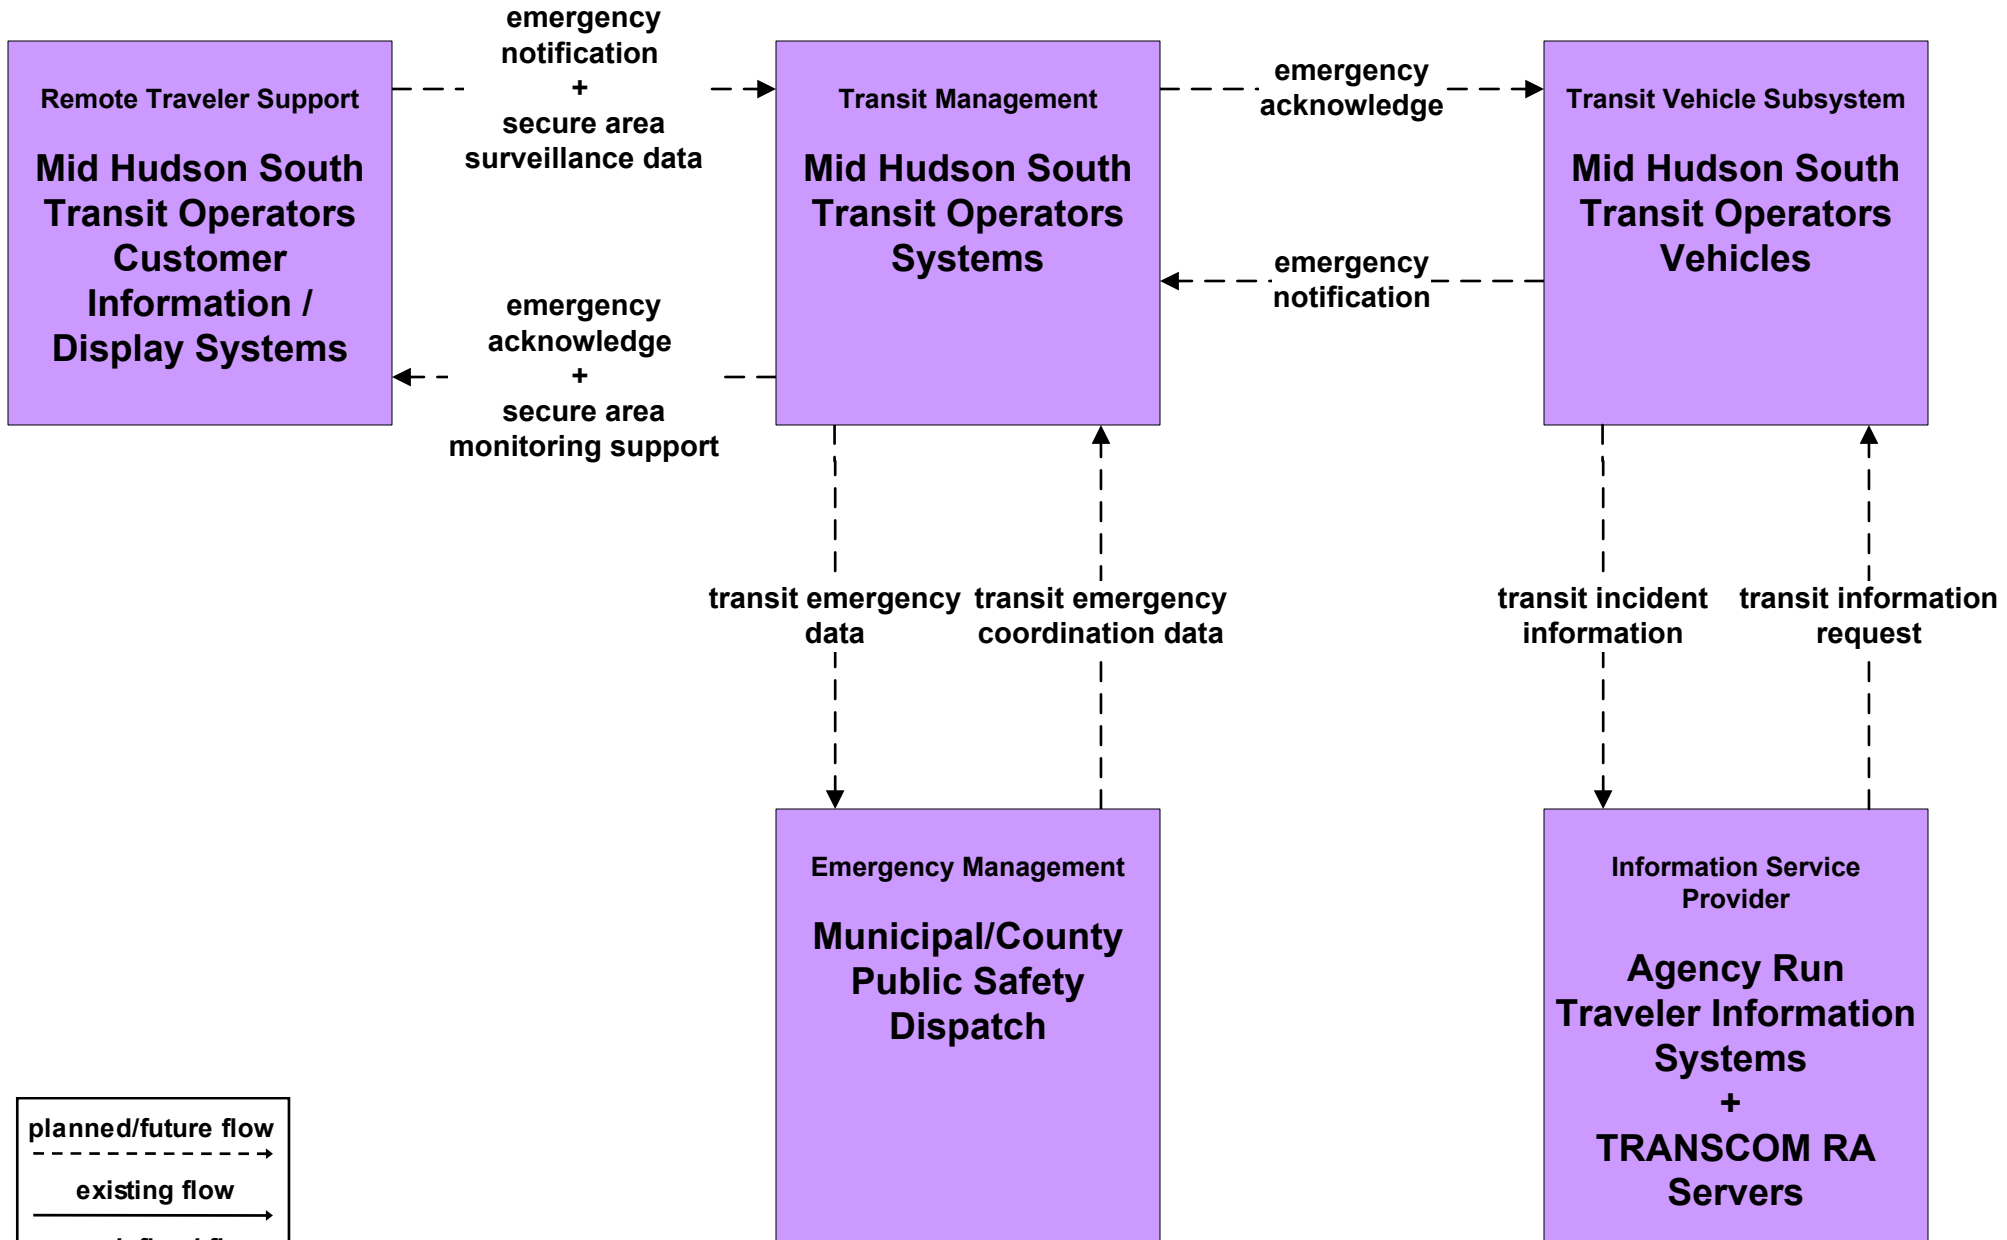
Remote Traveler Support

Mid Hudson South Transit Operators Customer Information / Display Systems

emergency notification + secure area surveillance data

emergency acknowledge + secure area monitoring support

Transit Management

Mid Hudson South Transit Operators Systems

emergency acknowledge

emergency notification

Transit Vehicle Subsystem

Mid Hudson South Transit Operators Vehicles

transit emergency data

transit emergency coordination data

transit incident information

transit information request

Emergency Management

Municipal/County Public Safety Dispatch

Information Service Provider

Agency Run Traveler Information Systems + TRANSCOM RA Servers

planned/future flow

existing flow

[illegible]